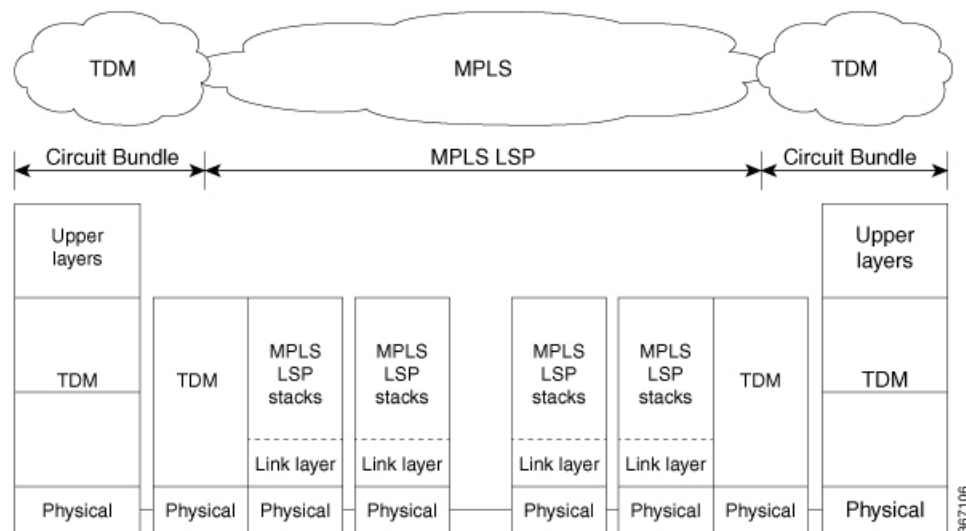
TDM

MPLS

TDM

Circuit Bundle

MPLS LSP

Circuit Bundle

Upper layers

TDM

Physical

TDM

Physical

MPLS LSP stacks

Link layer

Physical

MPLS LSP stacks

Link layer

Physical

MPLS LSP stacks

Link layer

Physical

MPLS LSP stacks

Link layer

Physical

TDM

Physical

Upper layers

TDM

Physical

367106